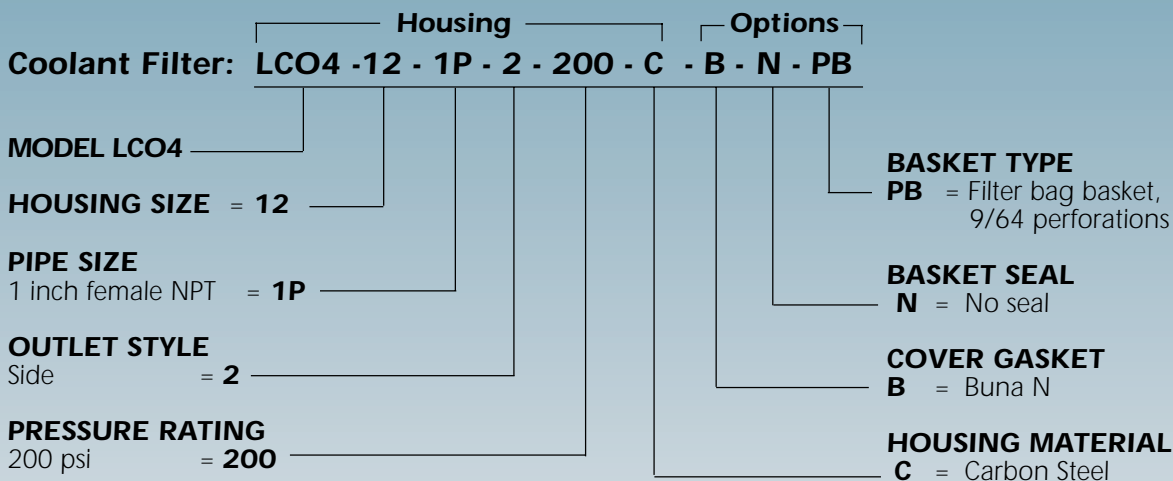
Housing

Options

Coolant Filter: LCO4 -12 - 1P - 2 - 200 - C - B - N - PB

MODEL LCO4

HOUSING SIZE = 12

PIPE SIZE
1 inch female NPT = 1P

OUTLET STYLE
Side = 2

PRESSURE RATING
200 psi = 200

BASKET TYPE
PB = Filter bag basket, 9/64 perforations

BASKET SEAL
N = No seal

COVER GASKET
B = Buna N

HOUSING MATERIAL
C = Carbon Steel